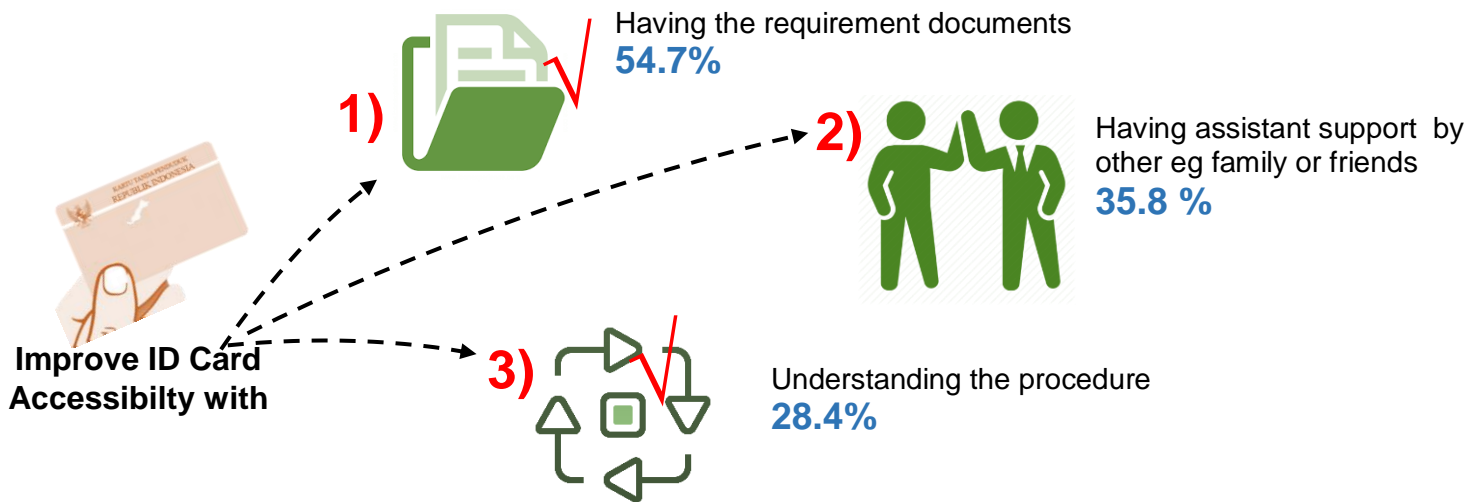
KARTU TANDA PENDUDUK
REPUBLIK INDONESIA

Improve ID Card Accessibilty with

1)

Having the requirement documents
54.7%

2)

Having assistant support by other eg family or friends
35.8 %

3)

Understanding the procedure
28.4%